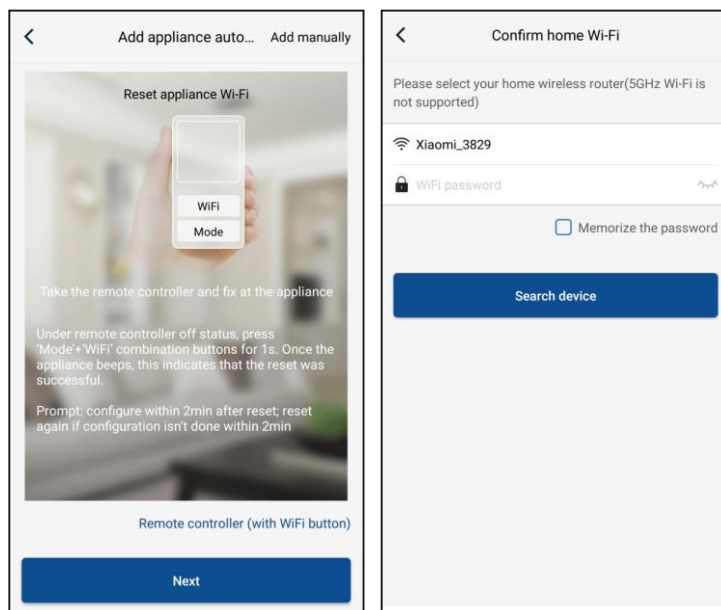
<

Add appliance auto... Add manually

Reset appliance Wi-Fi

WiFi

Mode

Take the remote controller and fix at the appliance

Under remote controller off status, press 'Mode'+'WiFi' combination buttons for 1s. Once the appliance beeps, this indicates that the reset was successful.

Prompt: configure within 2min after reset; reset again if configuration isn't done within 2min

Remote controller (with WiFi button)

Next

<

Confirm home Wi-Fi

Please select your home wireless router(5GHz Wi-Fi is not supported)

Xiaomi_3829

WiFi password

Memorize the password

Search device